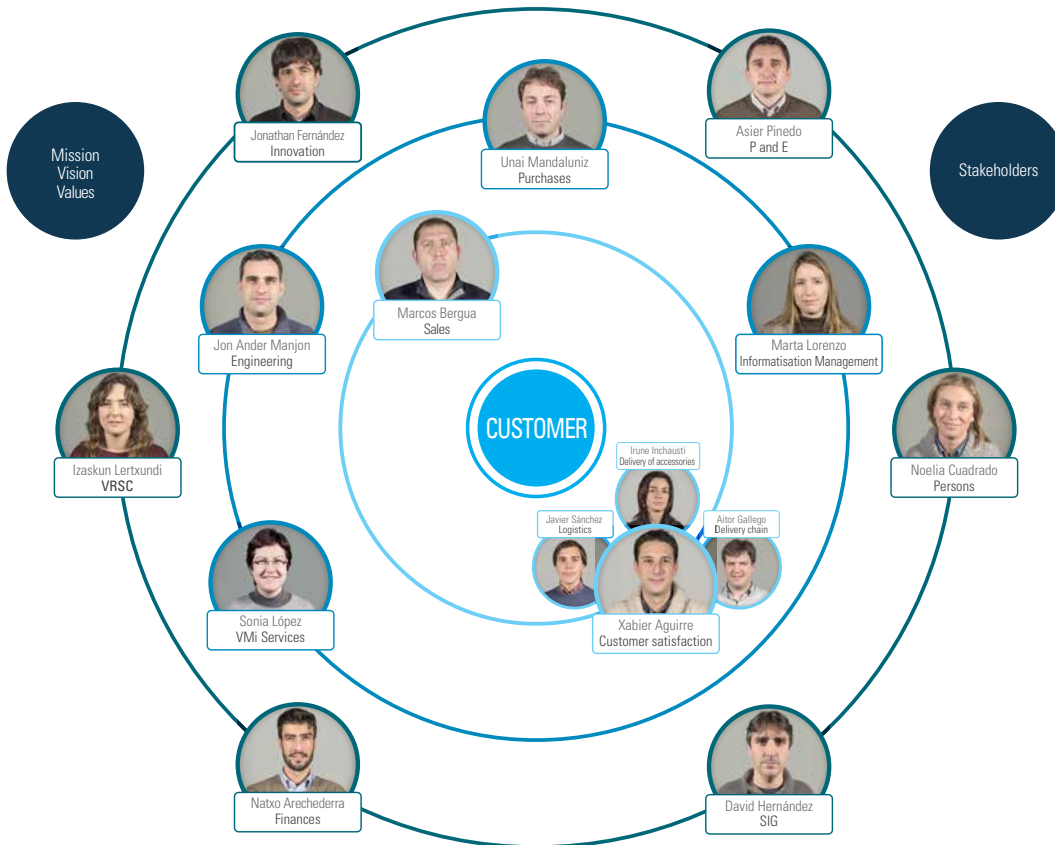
Mission
Vision
Values

Jonathan Fernández
Innovation

Unai Mandaluniz
Purchases

Asier Pinedo
P and E

Stakeholders

Marcos Bergua
Sales

Jon Ander Manjon
Engineering

Marta Lorenzo
Informatisation Management

Izaskun Lertxundi
VRSC

CUSTOMER

Irune Inchausti
Delivery of accessories

Noelia Cuadrado
Persons

Javier Sánchez
Logistics

Aitor Gallego
Delivery chain

Sonia López
VMi Services

Xabier Aguirre
Customer satisfaction

Natxo Arechederra
Finances

David Hernández
SIG